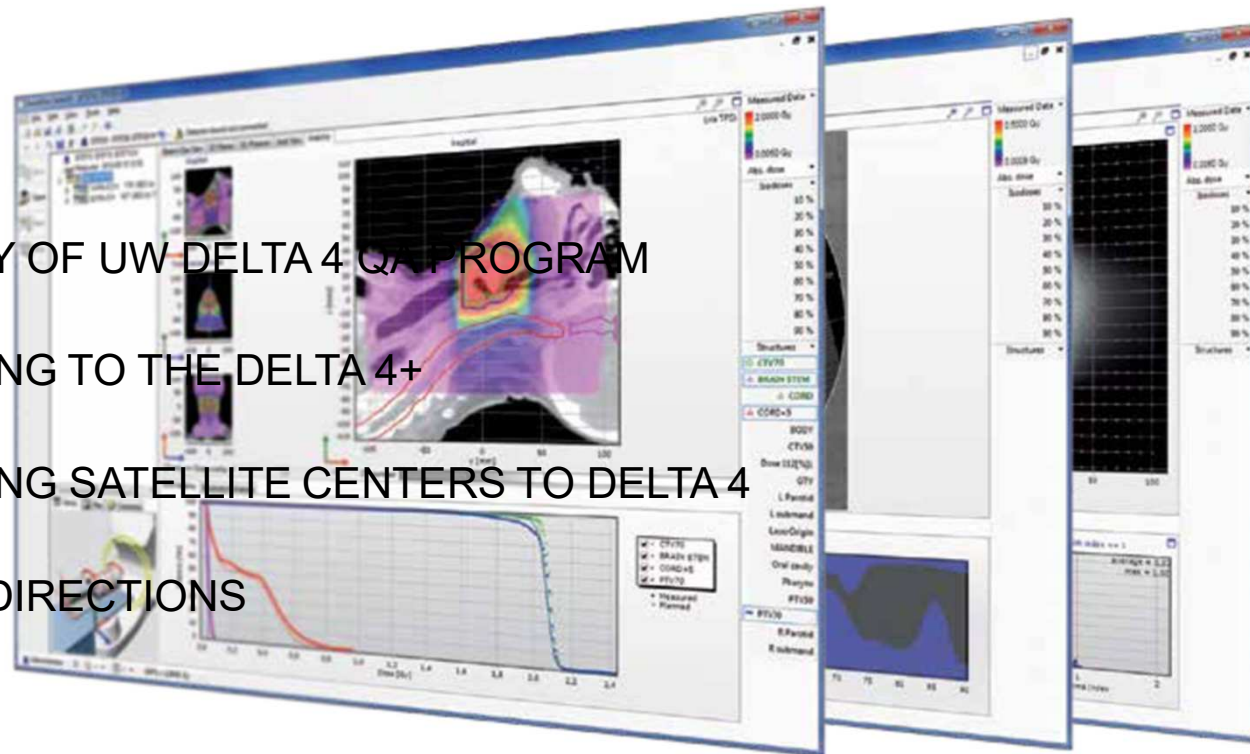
Y OF UW DELTA 4 QA PROGRAM

NG TO THE DELTA 4+

NG SATELLITE CENTERS TO DELTA 4

DIRECTIONS

Measured Data
2.0000 Gy
0.0050 Gy
Abs. dose
Isodoses
10 %
20 %
30 %
40 %
50 %
60 %
70 %
80 %
90 %
Structures
CTV70
BRAIN STEM
CORD
CORD+5
BODY
CTV50
GTV
L Parotid
L submand
MANDIBLE
Oral cavity
Pharynx
PTV50
PTV70
R Parotid
R submand

CTV70
BRAIN STEM
CORD+5
PTV70
Measured
Planned

Measured Data
0.5000 Gy
0.0025 Gy
Abs. dose
Isodoses
10 %
20 %
30 %
40 %
50 %
60 %
70 %
80 %
90 %
Structures

Measured Data
2.2000 Gy
0.0280 Gy
Abs. dose
Isodoses
10 %
20 %
30 %
40 %
50 %
60 %
70 %
80 %
90 %
Structures

average = 1.12
max = 1.50